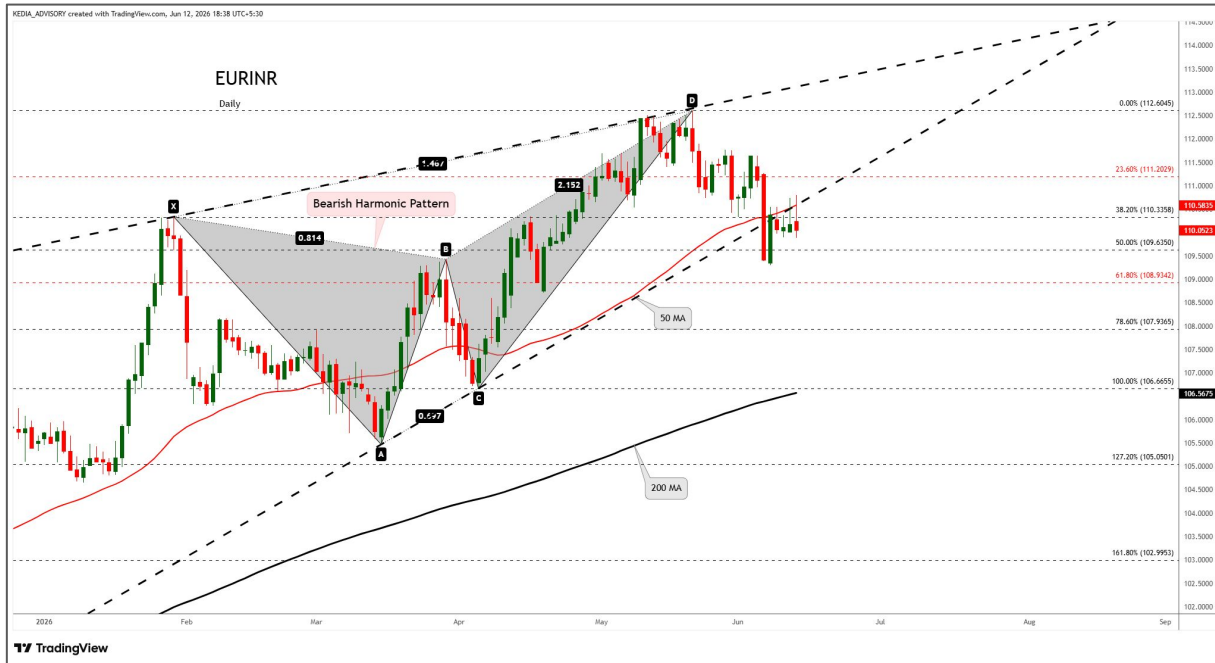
KEDIA_ADVISORY created with TradingView.com, Jun 12, 2026 18:38 UTC+5:30

EURINR
Daily

Bearish Harmonic Pattern

X
A
B
C
D

0.814
1.467
2.152
0.597

50 MA
200 MA

0.00% (112.6045)
23.60% (111.2029)
38.20% (110.3358)
50.00% (109.6350)
61.80% (108.9342)
78.60% (107.9365)
100.00% (106.6655)
127.20% (105.0501)
161.80% (102.9953)

114.5000
114.0000
113.5000
113.0000
112.5000
112.0000
111.5000
111.0000
110.5835
110.0523
109.5000
109.0000
108.5000
108.0000
107.5000
107.0000
106.5675
106.0000
105.5000
105.0000
104.5000
104.0000
103.5000
103.0000
102.5000
102.0000

2026
Feb
Mar
Apr
May
Jun
Jul
Aug
Sep

TradingView